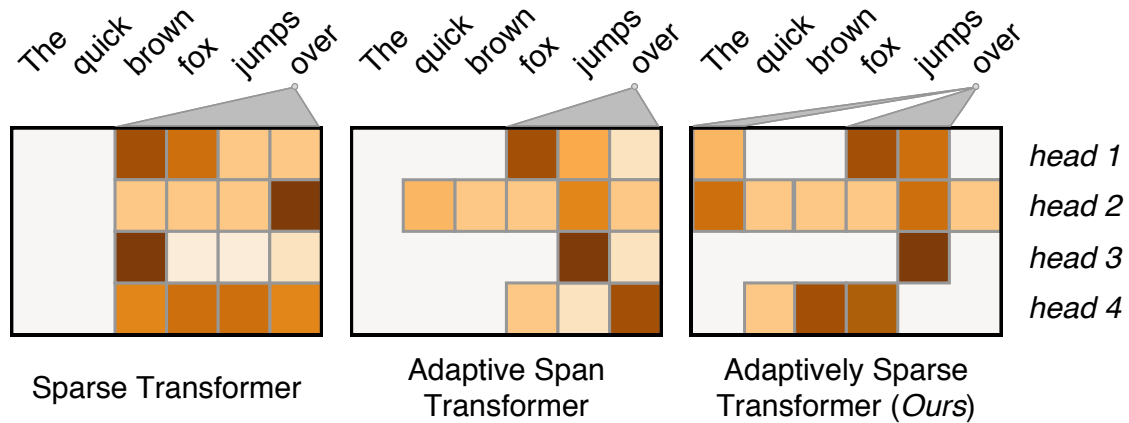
The quick brown fox jumps over

The quick brown fox jumps over

The quick brown fox jumps over

head 1
head 2
head 3
head 4

Sparse Transformer

Adaptive Span Transformer

Adaptively Sparse Transformer (*Ours*)